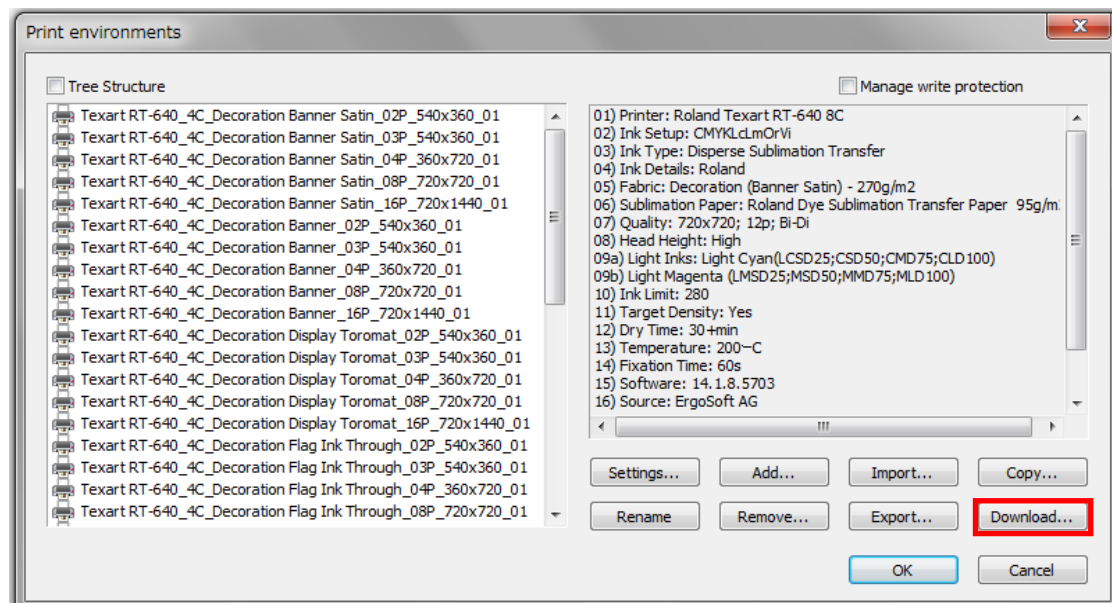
Print environments

Tree Structure

Manage write protection

Texart RT-640_4C_Decoration Banner Satin_02P_540x360_01
Texart RT-640_4C_Decoration Banner Satin_03P_540x360_01
Texart RT-640_4C_Decoration Banner Satin_04P_360x720_01
Texart RT-640_4C_Decoration Banner Satin_08P_720x720_01
Texart RT-640_4C_Decoration Banner Satin_16P_720x1440_01
Texart RT-640_4C_Decoration Banner_02P_540x360_01
Texart RT-640_4C_Decoration Banner_03P_540x360_01
Texart RT-640_4C_Decoration Banner_04P_360x720_01
Texart RT-640_4C_Decoration Banner_08P_720x720_01
Texart RT-640_4C_Decoration Banner_16P_720x1440_01
Texart RT-640_4C_Decoration Display Toromat_02P_540x360_01
Texart RT-640_4C_Decoration Display Toromat_03P_540x360_01
Texart RT-640_4C_Decoration Display Toromat_04P_360x720_01
Texart RT-640_4C_Decoration Display Toromat_08P_720x720_01
Texart RT-640_4C_Decoration Display Toromat_16P_720x1440_01
Texart RT-640_4C_Decoration Flag Ink Through_02P_540x360_01
Texart RT-640_4C_Decoration Flag Ink Through_03P_540x360_01
Texart RT-640_4C_Decoration Flag Ink Through_04P_360x720_01
Texart RT-640_4C_Decoration Flag Ink Through_08P_720x720_01

01) Printer: Roland Texart RT-640 8C
02) Ink Setup: CMYKLcLmOrVi
03) Ink Type: Disperse Sublimation Transfer
04) Ink Details: Roland
05) Fabric: Decoration (Banner Satin) - 270g/m2
06) Sublimation Paper: Roland Dye Sublimation Transfer Paper 95g/m
07) Quality: 720x720; 12p; Bi-Di
08) Head Height: High
09a) Light Inks: Light Cyan(LCSD25;CSD50;CMD75;CLD100)
09b) Light Magenta (LMSD25;MSD50;MMD75;MLD100)
10) Ink Limit: 280
11) Target Density: Yes
12) Dry Time: 30+min
13) Temperature: 200~C
14) Fixation Time: 60s
15) Software: 14.1.8.5703
16) Source: ErgoSoft AG

Settings... Add... Import... Copy...
Rename Remove... Export... Download...
OK Cancel